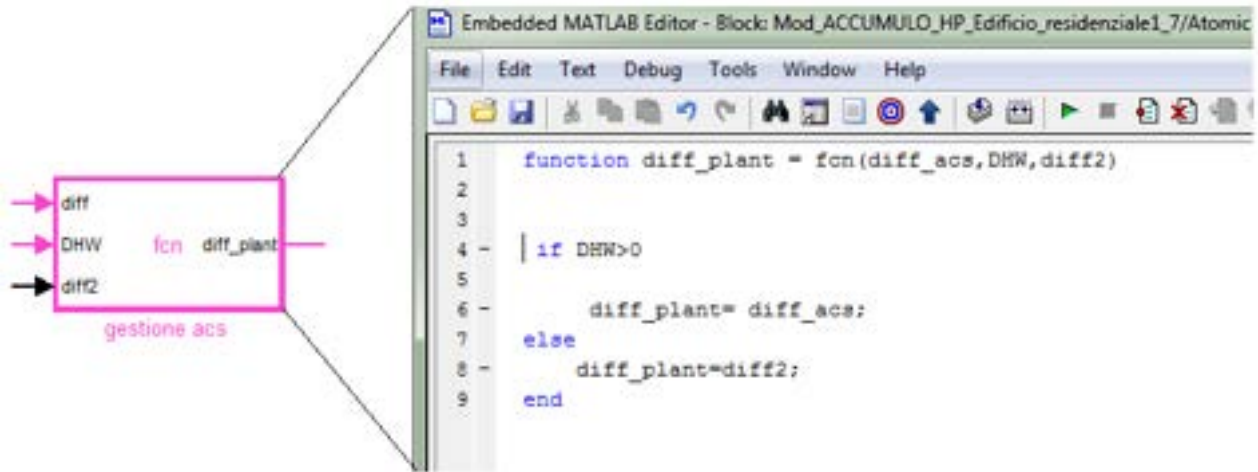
diff
DHW
diff2
fcn
diff_plant
gestione acs

Embedded MATLAB Editor - Block: Mod_ACCUMULO_HP_Edificio_residenziale1_7/Atomic

File Edit Text Debug Tools Window Help

1 function diff_plant = fcn(diff_acs,DHW,diff2)
2
3
4 - if DHW>0
5
6 - diff_plant= diff_acs;
7 else
8 - diff_plant=diff2;
9 end